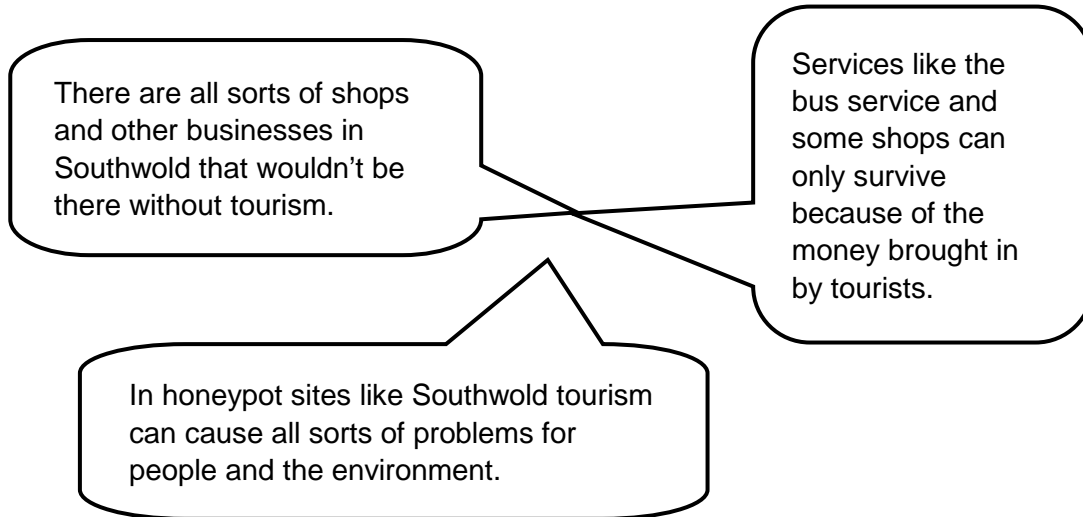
There are all sorts of shops and other businesses in Southwold that wouldn’t be there without tourism.

Services like the bus service and some shops can only survive because of the money brought in by tourists.

In honeypot sites like Southwold tourism can cause all sorts of problems for people and the environment.